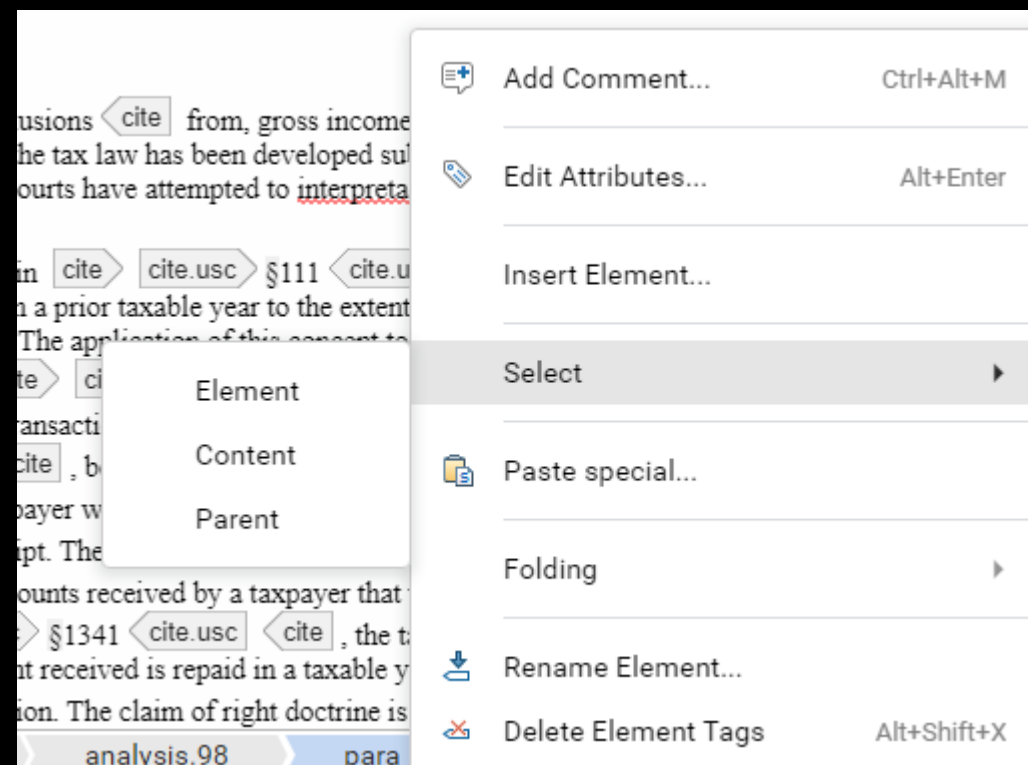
usions cite from, gross income
he tax law has been developed sul
ourts have attempted to interpreta

in cite cite.usc §111 cite.u
n a prior taxable year to the extent
The application of this concept to
te ci
ansacti
cite , b
payer w
ipt. The
ounts received by a taxpayer that
§1341 cite.usc cite , the t
nt received is repaid in a taxable y
ion. The claim of right doctrine is

analysis.98 para

Element
Content
Parent

Add Comment... Ctrl+Alt+M
Edit Attributes... Alt+Enter
Insert Element...
Select
Paste special...
Folding
Rename Element...
Delete Element Tags Alt+Shift+X